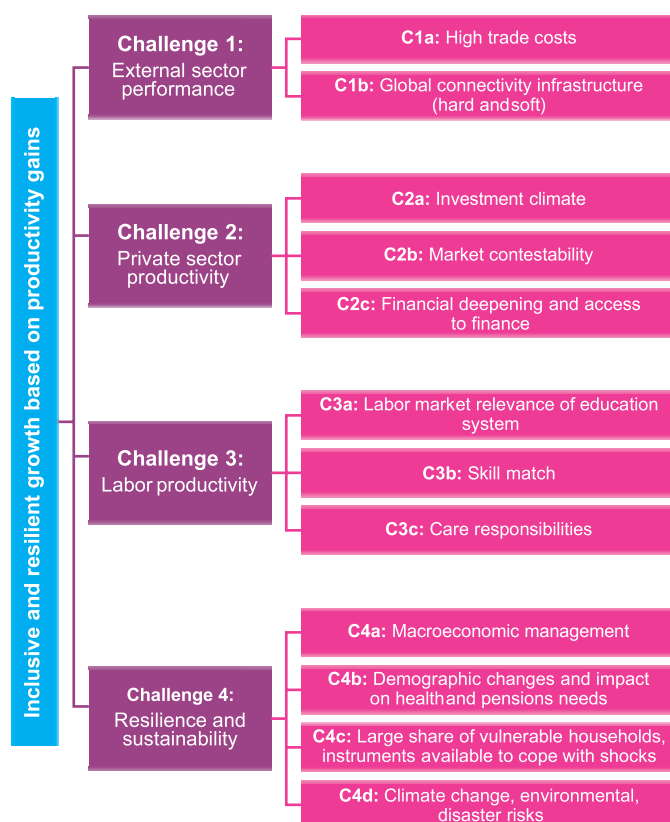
Inclusive and resilient growth based on productivity gains

Challenge 1:
External sector performance

C1a: High trade costs

C1b: Global connectivity infrastructure (hard andsoft)

Challenge 2:
Private sector productivity

C2a: Investment climate

C2b: Market contestability

C2c: Financial deepening and access to finance

Challenge 3:
Labor productivity

C3a: Labor market relevance of education system

C3b: Skill match

C3c: Care responsibilities

Challenge 4:
Resilience and sustainability

C4a: Macroeconomic management

C4b: Demographic changes and impact on healthand pensions needs

C4c: Large share of vulnerable households, instruments available to cope with shocks

C4d: Climate change, environmental, disaster risks